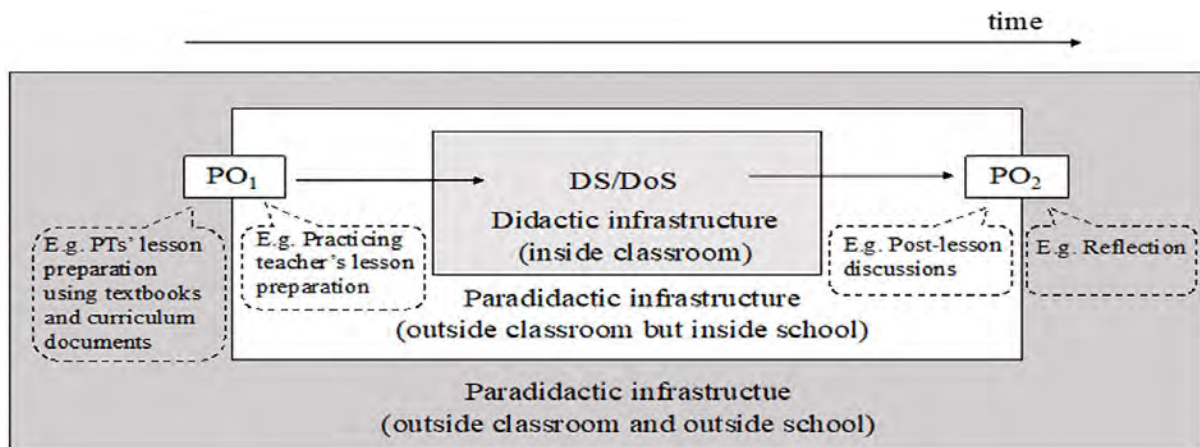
time

$PO_1$

DS/DoS
Didactic infrastructure
(inside classroom)

$PO_2$

E.g. PTs' lesson preparation using textbooks and curriculum documents

E.g. Practicing teacher's lesson preparation

E.g. Post-lesson discussions

E.g. Reflection

Paradidactic infrastructure
(outside classroom but inside school)

Paradidactic infrastructue
(outside classroom and outside school)